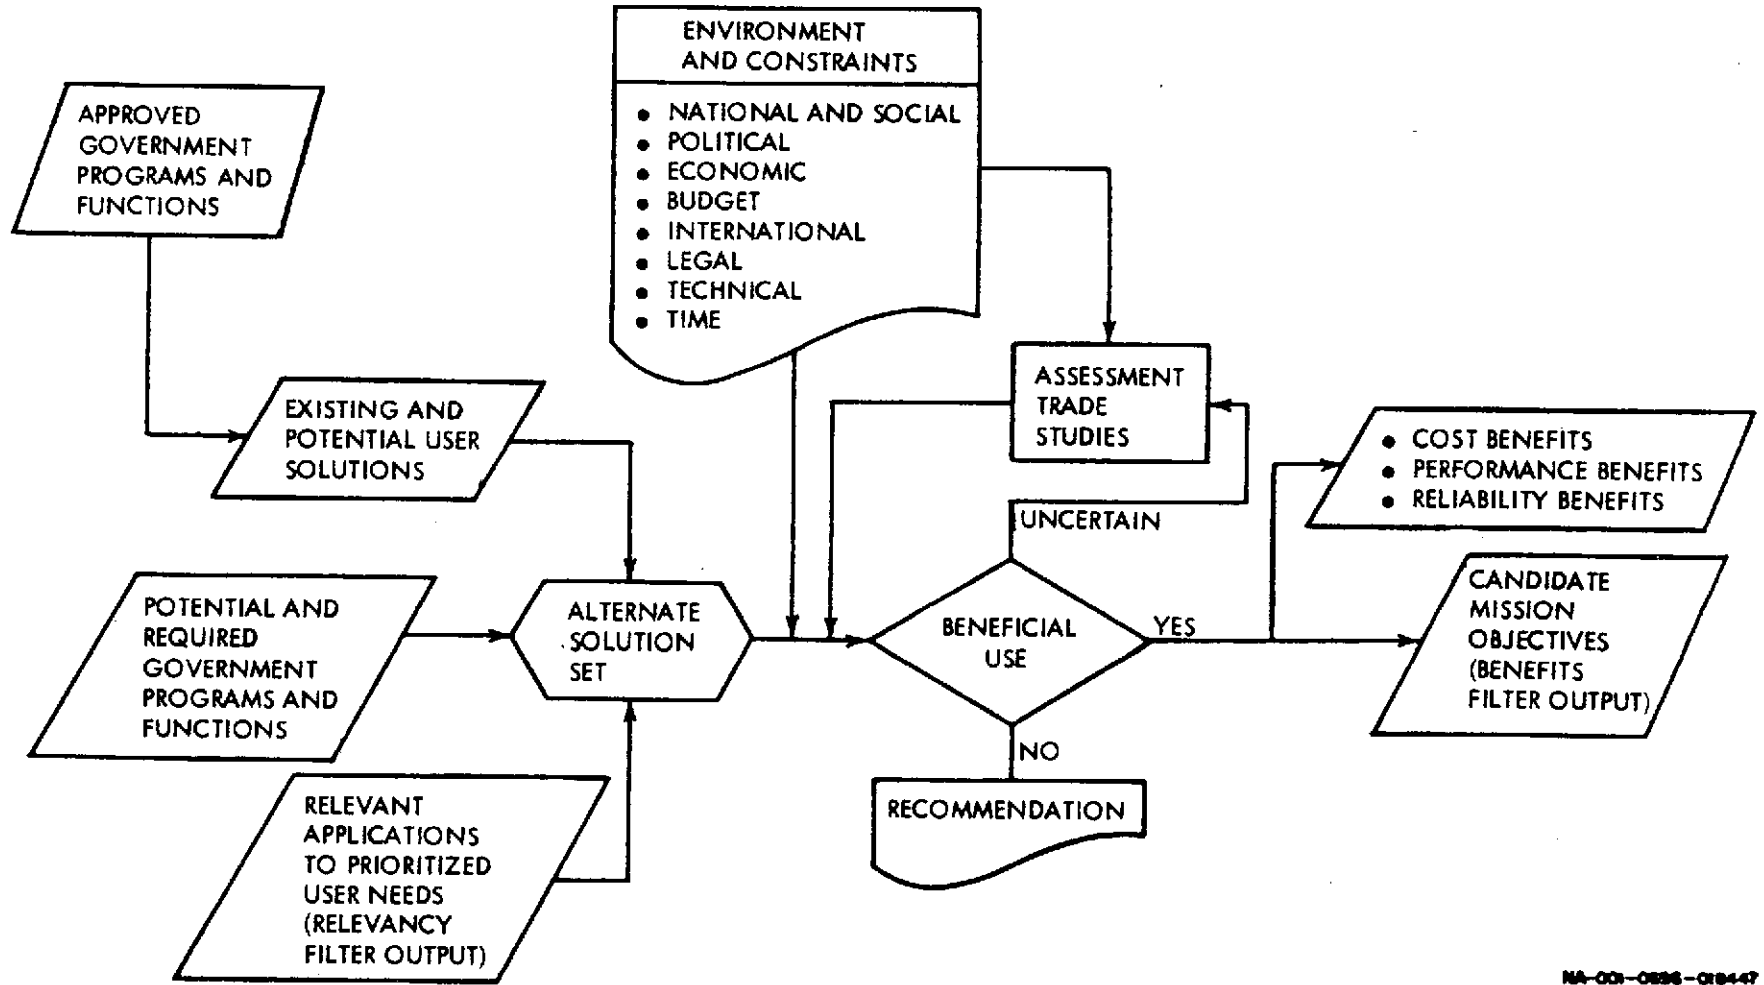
APPROVED GOVERNMENT PROGRAMS AND FUNCTIONS

ENVIRONMENT AND CONSTRAINTS

- NATIONAL AND SOCIAL
- POLITICAL
- ECONOMIC
- BUDGET
- INTERNATIONAL
- LEGAL
- TECHNICAL
- TIME

EXISTING AND POTENTIAL USER SOLUTIONS

ASSESSMENT TRADE STUDIES

UNCERTAIN

- COST BENEFITS
- PERFORMANCE BENEFITS
- RELIABILITY BENEFITS

POTENTIAL AND REQUIRED GOVERNMENT PROGRAMS AND FUNCTIONS

ALTERNATE SOLUTION SET

BENEFICIAL USE

YES

CANDIDATE MISSION OBJECTIVES (BENEFITS FILTER OUTPUT)

NO

RELEVANT APPLICATIONS TO PRIORITIZED USER NEEDS (RELEVANCY FILTER OUTPUT)

RECOMMENDATION

NA-001-0896-018447